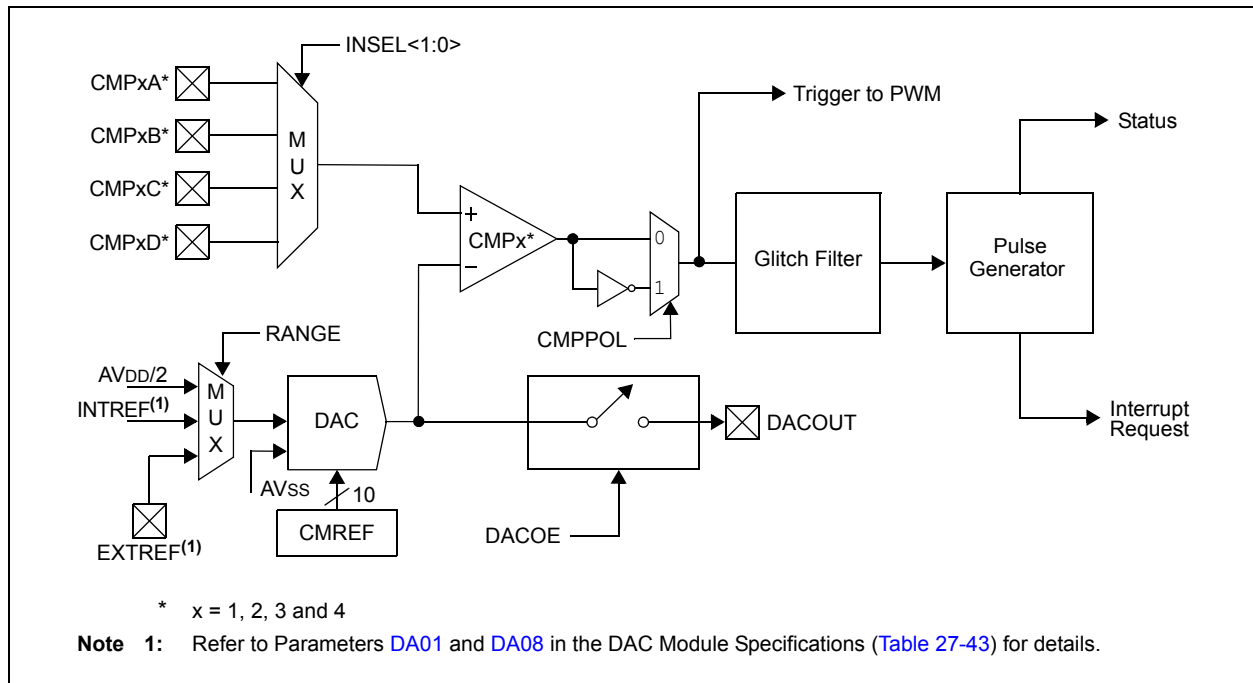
INSEL<1:0>

CMPxA*

CMPxB*

CMPxC*

CMPxD*

M
U
X

Trigger to PWM

Status

CMPx*

0

1

Glitch Filter

Pulse Generator

CMPPOL

RANGE

AVDD/2

INTREF$^{(1)}$

M
U
X

DAC

AVSS

10

CMREF

EXTREF$^{(1)}$

DACOUT

DACOE

Interrupt Request

* x = 1, 2, 3 and 4

**Note 1:** Refer to Parameters DA01 and DA08 in the DAC Module Specifications (Table 27-43) for details.